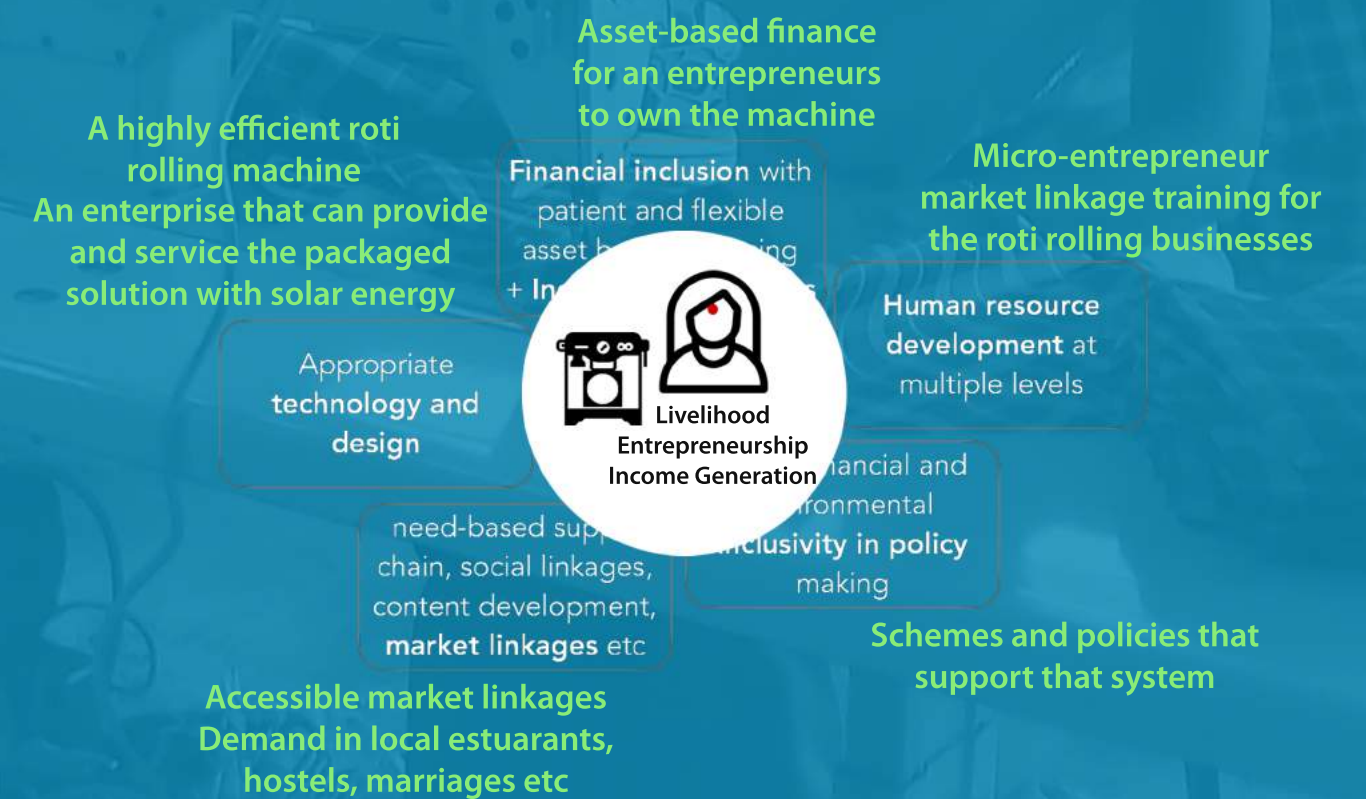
Asset-based finance for an entrepreneurs to own the machine

A highly efficient roti rolling machine
An enterprise that can provide and service the packaged solution with solar energy

Micro-entrepreneur market linkage training for the roti rolling businesses

Financial inclusion with patient and flexible asset b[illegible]ing + In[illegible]

Appropriate technology and design

Livelihood
Entrepreneurship
Income Generation

Human resource development at multiple levels

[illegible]ancial and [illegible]ronmental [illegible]clusivity in policy making

need-based sup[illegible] chain, social linkages, content development, market linkages etc

Schemes and policies that support that system

Accessible market linkages
Demand in local estuarants, hostels, marriages etc